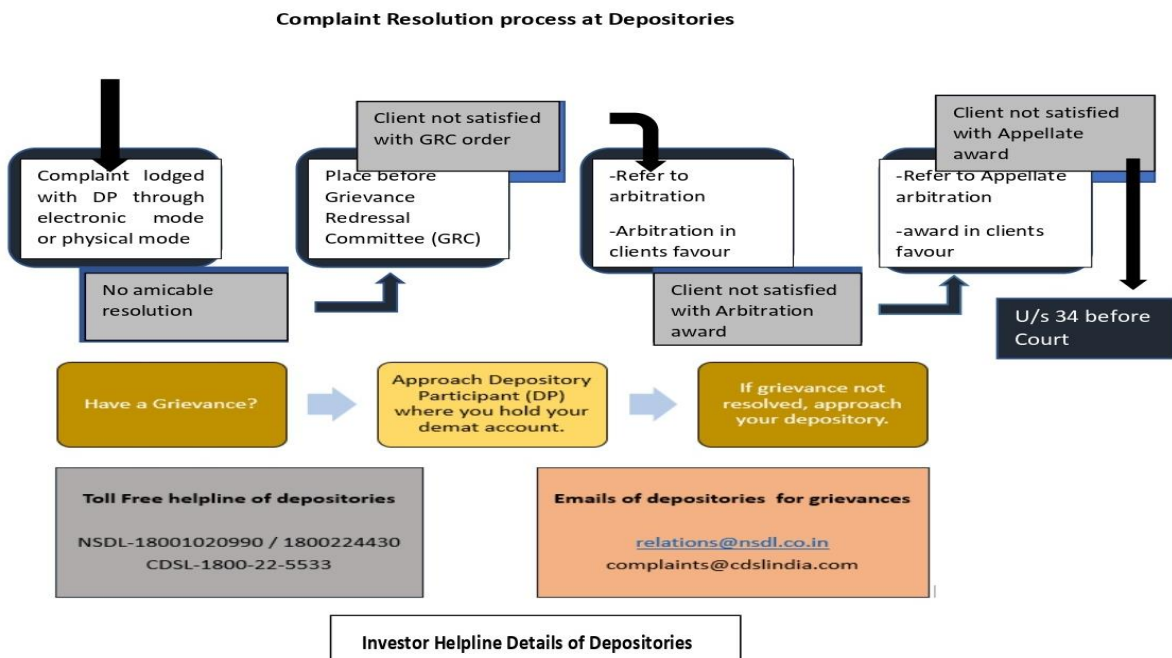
Complaint Resolution process at Depositories

Complaint lodged with DP through electronic mode or physical mode

No amicable resolution

Client not satisfied with GRC order

Place before Grievance Redressal Committee (GRC)

-Refer to arbitration

-Arbitration in clients favour

Client not satisfied with Arbitration award

Client not satisfied with Appellate award

-Refer to Appellate arbitration

-award in clients favour

U/s 34 before Court

Have a Grievance?

Approach Depository Participant (DP) where you hold your demat account.

If grievance not resolved, approach your depository.

Toll Free helpline of depositories

NSDL-18001020990 / 1800224430
CDSL-1800-22-5533

Emails of depositories for grievances

relations@nsdl.co.in
complaints@cdslindia.com

Investor Helpline Details of Depositories